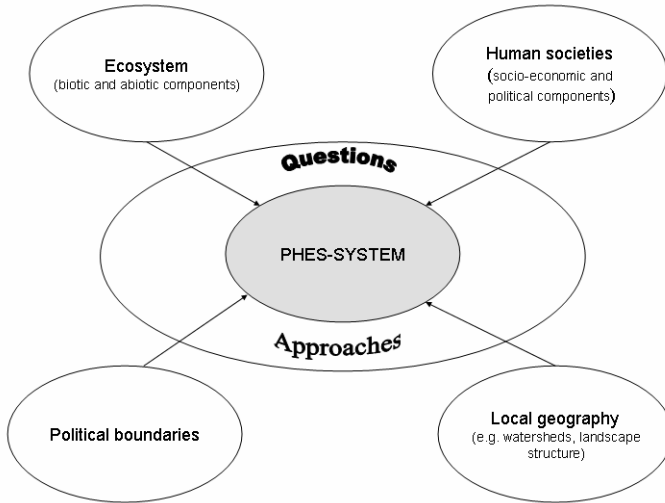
Ecosystem
(biotic and abiotic components)

Human societies
(socio-economic and political components)

Questions

PHES-SYSTEM

Approaches

Political boundaries

Local geography
(e.g. watersheds, landscape structure)